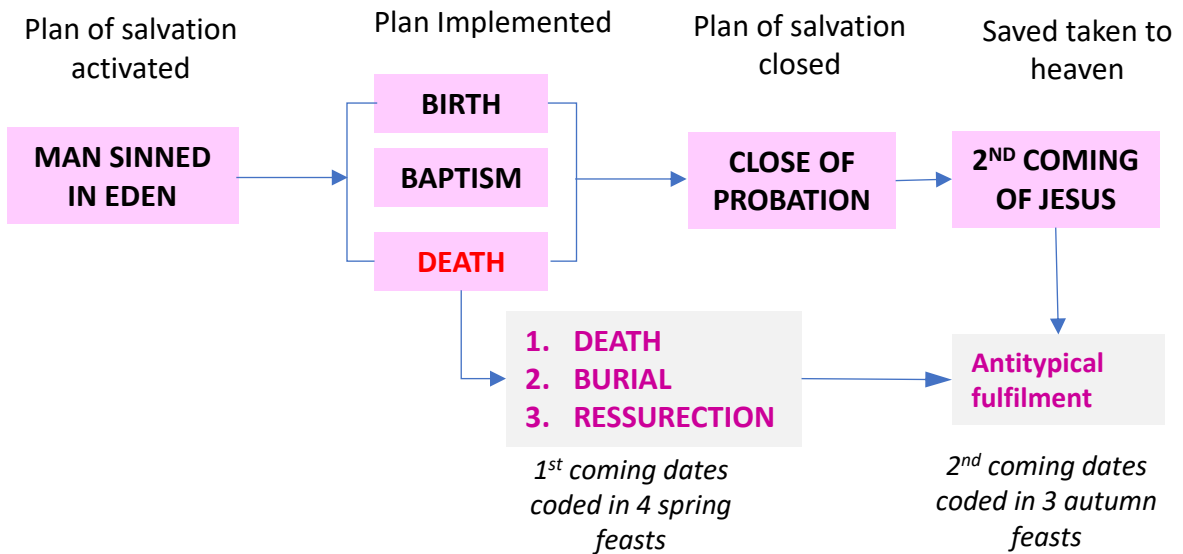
Plan of salvation activated

MAN SINNED IN EDEN

Plan Implemented

BIRTH

BAPTISM

DEATH

Plan of salvation closed

CLOSE OF PROBATION

Saved taken to heaven

$2^{ND}$ COMING OF JESUS

1. DEATH
2. BURIAL
3. RESSURECTION

$1^{st}$ coming dates coded in 4 spring feasts

Antitypical fulfilment

$2^{nd}$ coming dates coded in 3 autumn feasts